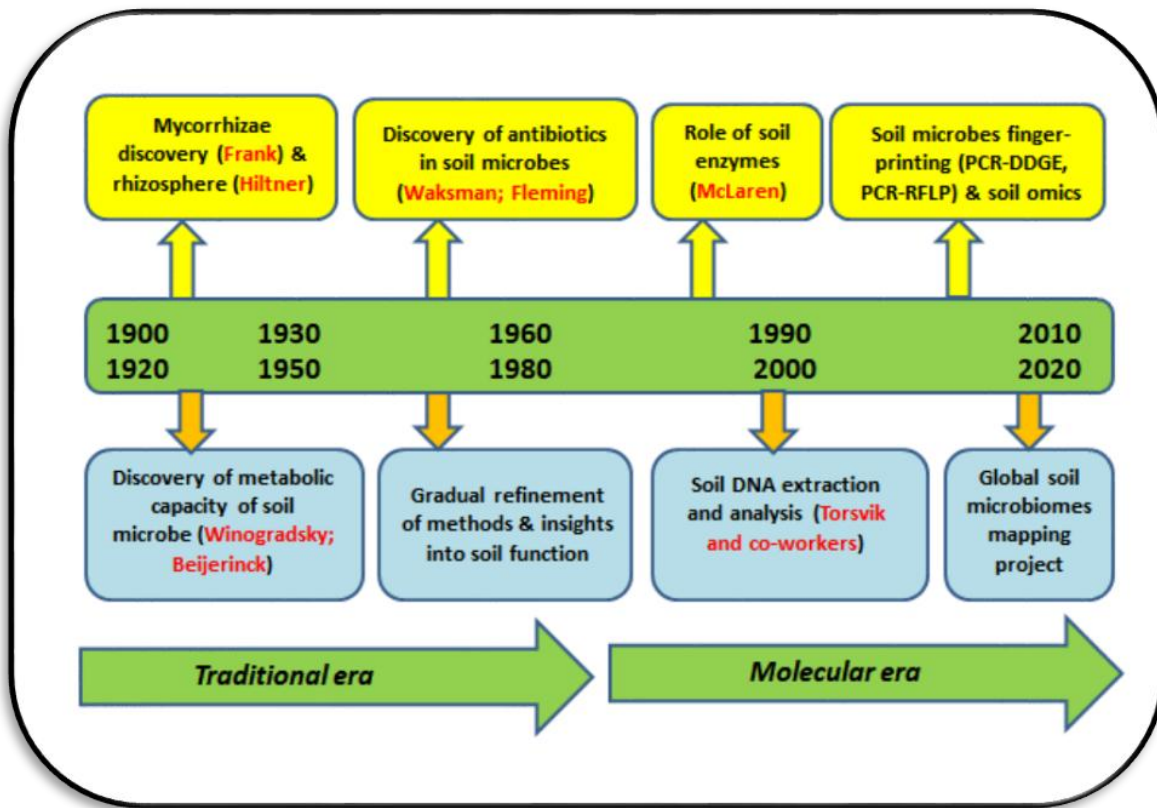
Mycorrhizae discovery (Frank) & rhizosphere (Hiltner)

Discovery of antibiotics in soil microbes (Waksman; Fleming)

Role of soil enzymes (McLaren)

Soil microbes finger-printing (PCR-DDGE, PCR-RFLP) & soil omics

1900 1920 1930 1950 1960 1980 1990 2000 2010 2020

Discovery of metabolic capacity of soil microbe (Winogradsky; Beijerinck)

Gradual refinement of methods & insights into soil function

Soil DNA extraction and analysis (Torsvik and co-workers)

Global soil microbiomes mapping project

Traditional era

Molecular era